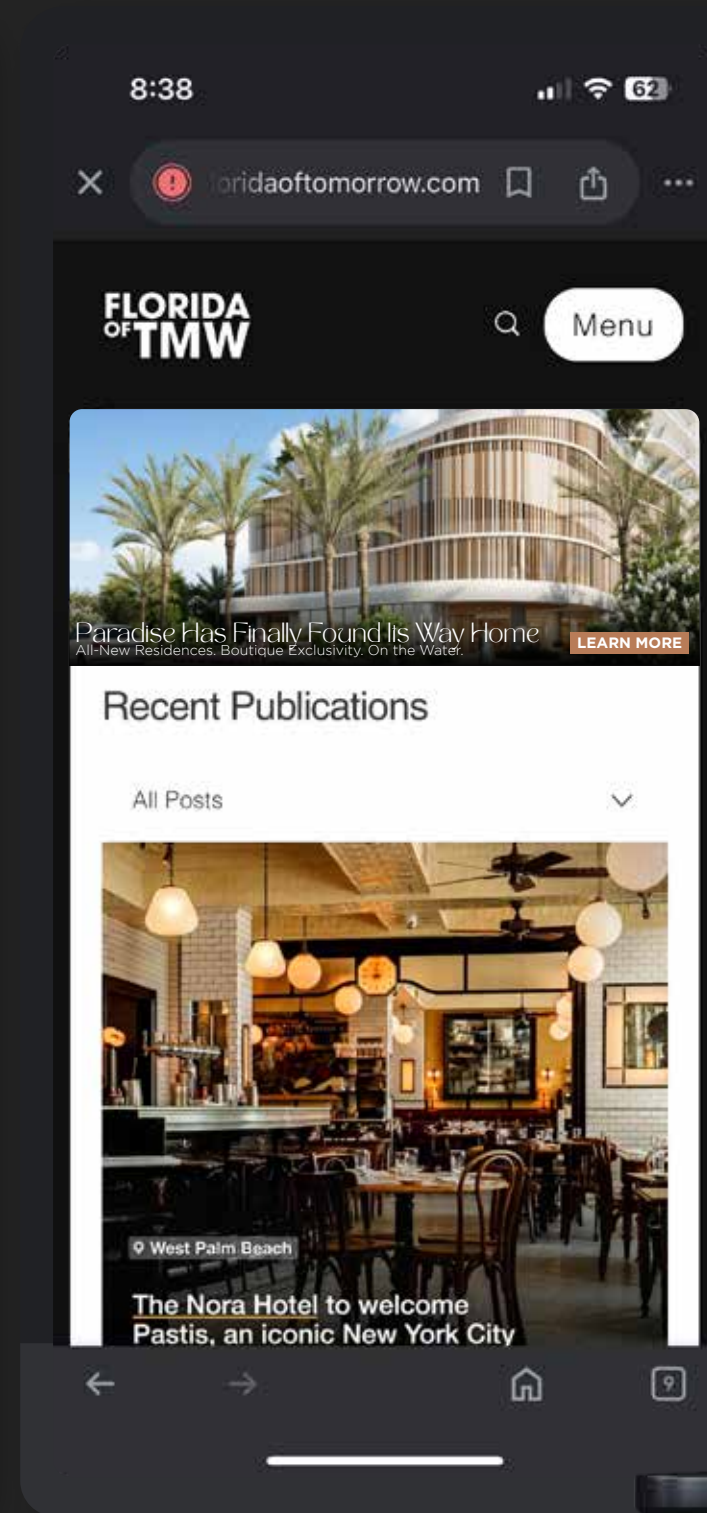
8:38

62

×

oridaoftomorrow.com

FLORIDA OF TMW

Menu

Paradise Has Finally Found Its Way Home
All-New Residences. Boutique Exclusivity. On the Water.

LEARN MORE

Recent Publications

All Posts

West Palm Beach

The Nora Hotel to welcome Pastis, an iconic New York City

9